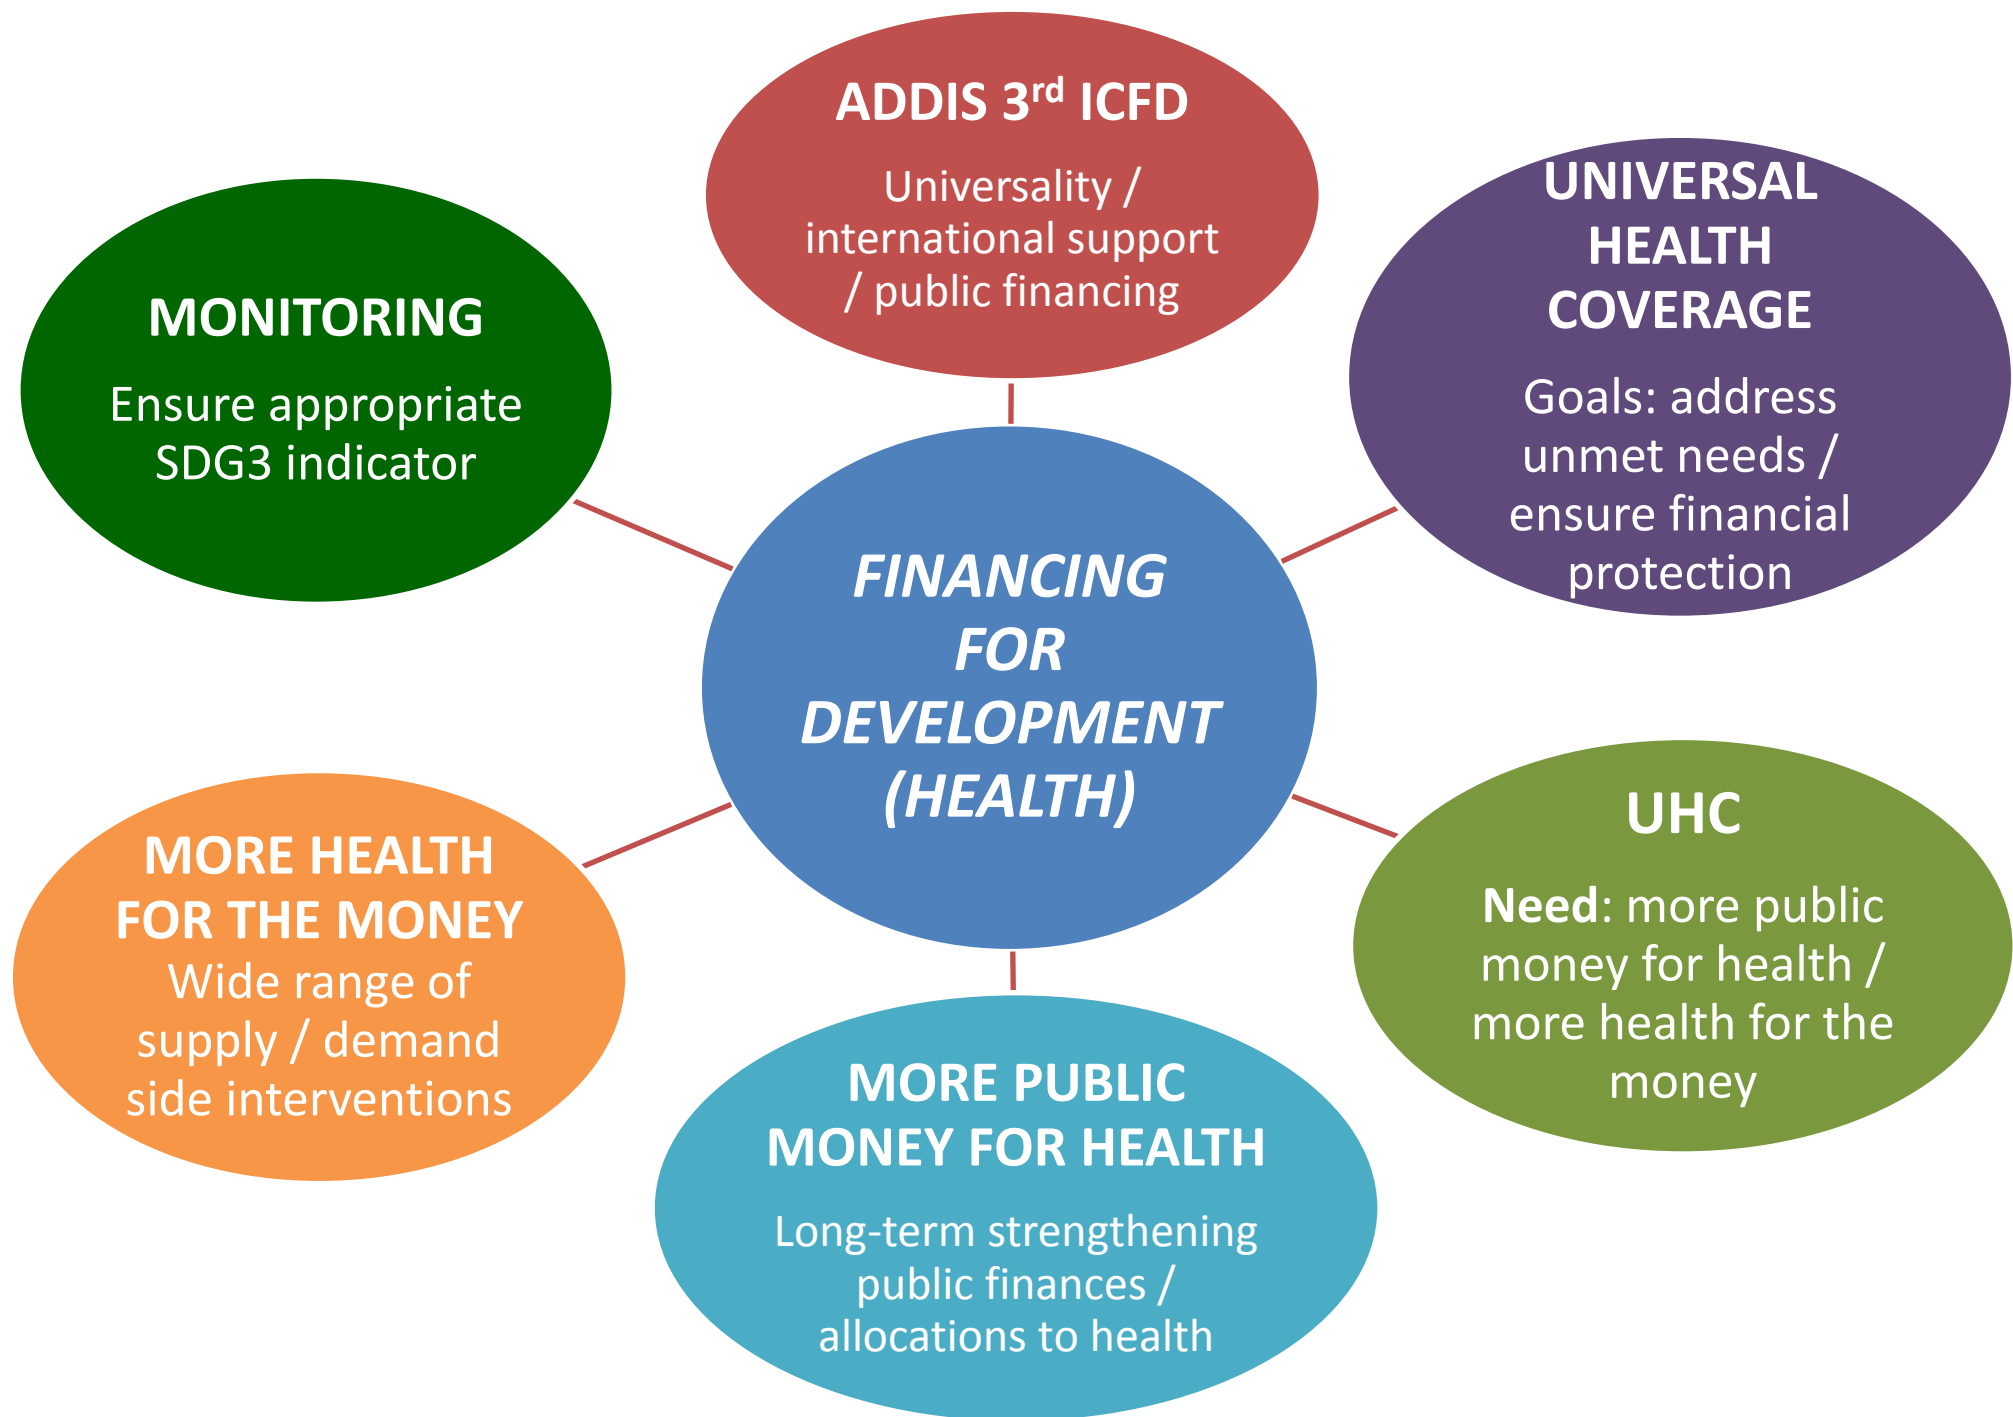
ADDIS 3$^{rd}$ ICFD

Universality / international support / public financing

MONITORING

Ensure appropriate SDG3 indicator

UNIVERSAL HEALTH COVERAGE

Goals: address unmet needs / ensure financial protection

FINANCING FOR DEVELOPMENT (HEALTH)

MORE HEALTH FOR THE MONEY

Wide range of supply / demand side interventions

UHC

Need: more public money for health / more health for the money

MORE PUBLIC MONEY FOR HEALTH

Long-term strengthening public finances / allocations to health